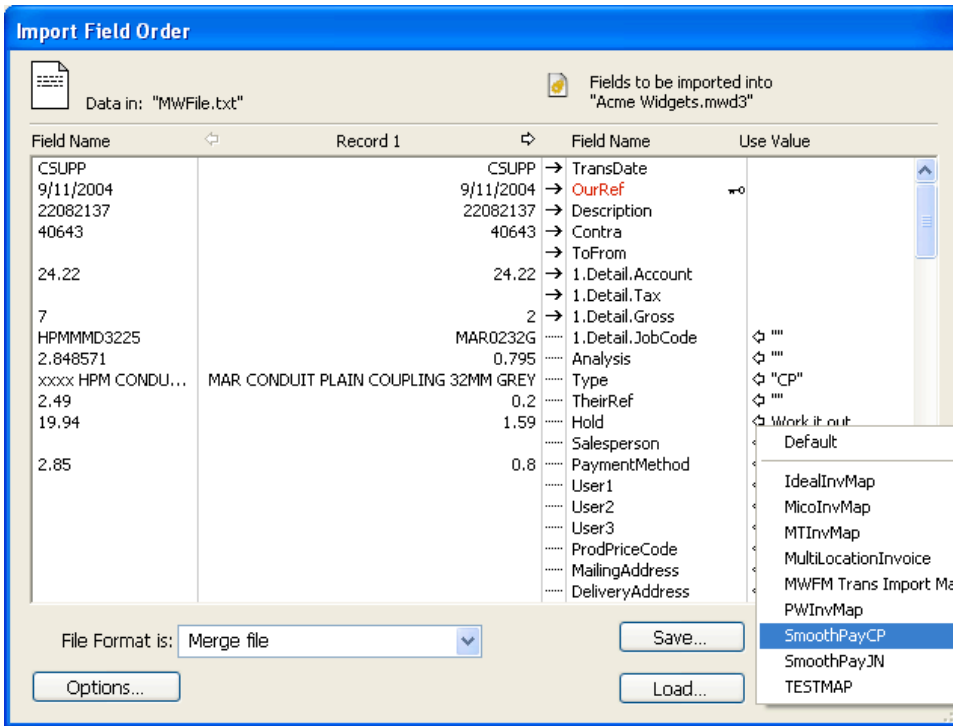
Import Field Order

Data in: "MWFile.txt"

Fields to be imported into "Acme Widgets.mwd3"

| Field Name | Record 1 | | Field Name | Use Value |
|---|---|---|---|---|
| CSUPP | CSUPP | → | TransDate | |
| 9/11/2004 | 9/11/2004 | → | OurRef | |
| 22082137 | 22082137 | → | Description | |
| 40643 | 40643 | → | Contra | |
| | | → | ToFrom | |
| 24.22 | 24.22 | → | 1.Detail.Account | |
| | | → | 1.Detail.Tax | |
| 7 | 2 | → | 1.Detail.Gross | |
| HPMMMD3225 | MAR0232G | | 1.Detail.JobCode | "" |
| 2.848571 | 0.795 | | Analysis | "" |
| xxxx HPM CONDU... | MAR CONDUIT PLAIN COUPLING 32MM GREY | | Type | "CP" |
| 2.49 | 0.2 | | TheirRef | "" |
| 19.94 | 1.59 | | Hold | Work it out |
| | | | Salesperson | |
| 2.85 | 0.8 | | PaymentMethod | |
| | | | User1 | |
| | | | User2 | |
| | | | User3 | |
| | | | ProdPriceCode | |
| | | | MailingAddress | |
| | | | DeliveryAddress | |

Default
IdealInvMap
MicoInvMap
MTInvMap
MultiLocationInvoice
MWFM Trans Import Ma
PWInvMap
SmoothPayCP
SmoothPayJN
TESTMAP

File Format is: Merge file

Save...

Options...

Load...